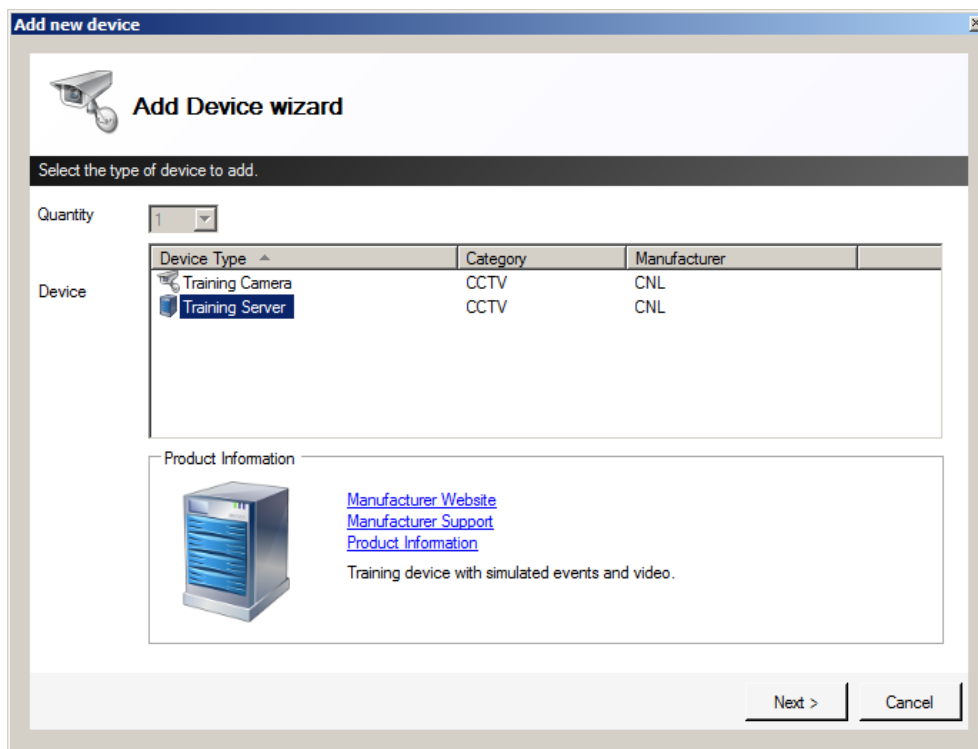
Add new device

Add Device wizard

Select the type of device to add.

Quantity 1

Device

| Device Type | Category | Manufacturer |
|---|---|---|
| Training Camera | CCTV | CNL |
| Training Server | CCTV | CNL |

Product Information

Manufacturer Website
Manufacturer Support
Product Information

Training device with simulated events and video.

Next >
Cancel